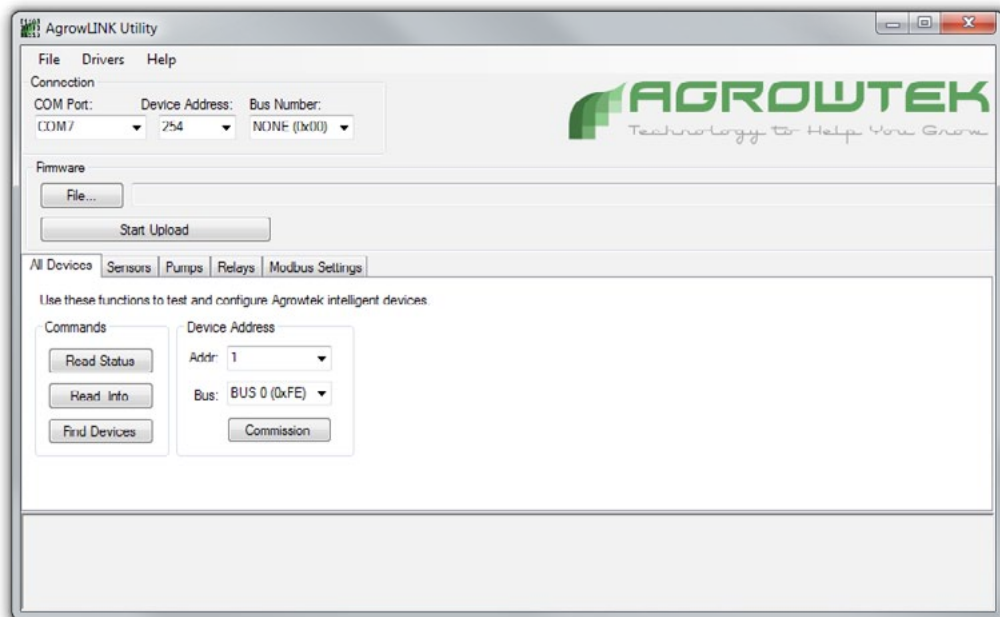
AgrowLINK Utility

File Drivers Help

Connection
COM Port: COM7
Device Address: 254
Bus Number: NONE (0x00)

AGROWTEK
Technology to Help You Grow

Firmware
File...
Start Upload

All Devices | Sensors | Pumps | Relays | Modbus Settings

Use these functions to test and configure Agrowtek intelligent devices.

Commands
Read Status
Read Info
Find Devices

Device Address
Addr: 1
Bus: BUS 0 (0xFE)
Commission